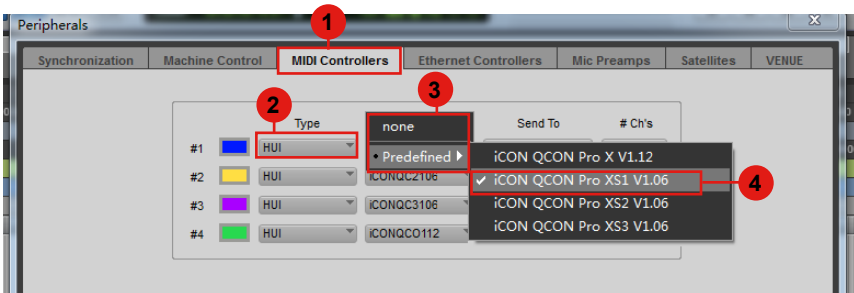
Peripherals

Synchronization | Machine Control | MIDI Controllers | Ethernet Controllers | Mic Preamps | Satellites | VENUE

1

2

3

4

Type

Send To

# Ch's

#1 HUI

#2 HUI iCONQC2106

#3 HUI iCONQC3106

#4 HUI iCONQCO112

none

Predefined

iCON QCON Pro X V1.12

iCON QCON Pro XS1 V1.06

iCON QCON Pro XS2 V1.06

iCON QCON Pro XS3 V1.06